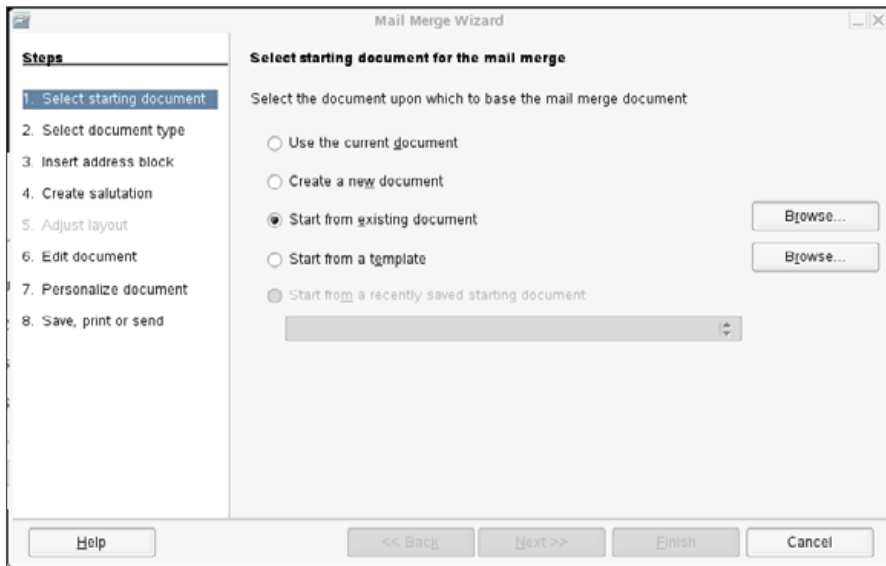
Mail Merge Wizard

Steps

1. Select starting document
2. Select document type
3. Insert address block
4. Create salutation
5. Adjust layout
6. Edit document
7. Personalize document
8. Save, print or send

Select starting document for the mail merge

Select the document upon which to base the mail merge document

Use the current document

Create a new document

Start from existing document

Browse...

Start from a template

Browse...

Start from a recently saved starting document

Help

<< Back

Next >>

Finish

Cancel